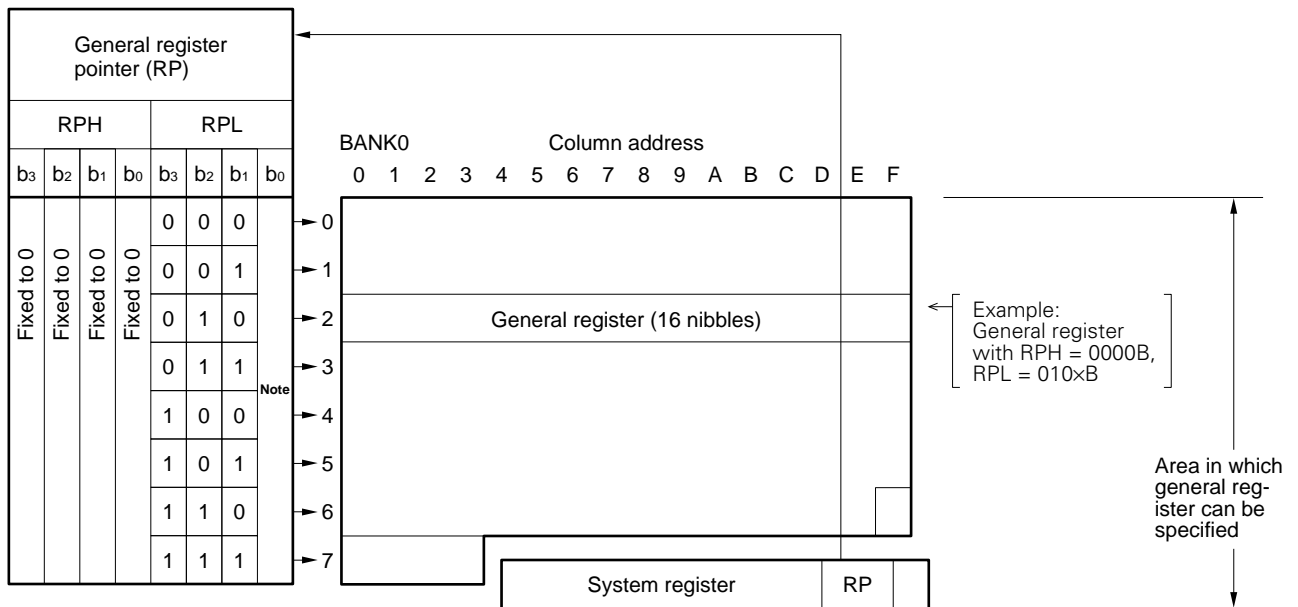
General register pointer (RP)

| RPH | | | | RPL | | | |
|---|---|---|---|---|---|---|---|
| $b_3$ | $b_2$ | $b_1$ | $b_0$ | $b_3$ | $b_2$ | $b_1$ | $b_0$ |
| Fixed to 0 | Fixed to 0 | Fixed to 0 | Fixed to 0 | 0 | 0 | 0 | Note |
| | | | | 0 | 0 | 1 | |
| | | | | 0 | 1 | 0 | |
| | | | | 0 | 1 | 1 | |
| | | | | 1 | 0 | 0 | |
| | | | | 1 | 0 | 1 | |
| | | | | 1 | 1 | 0 | |
| | | | | 1 | 1 | 1 | |

BANK0 Column address
0 1 2 3 4 5 6 7 8 9 A B C D E F

0
1
2
3
4
5
6
7

General register (16 nibbles)

Example:
General register with RPH = 0000B, RPL = 010×B

Area in which general register can be specified

System register RP